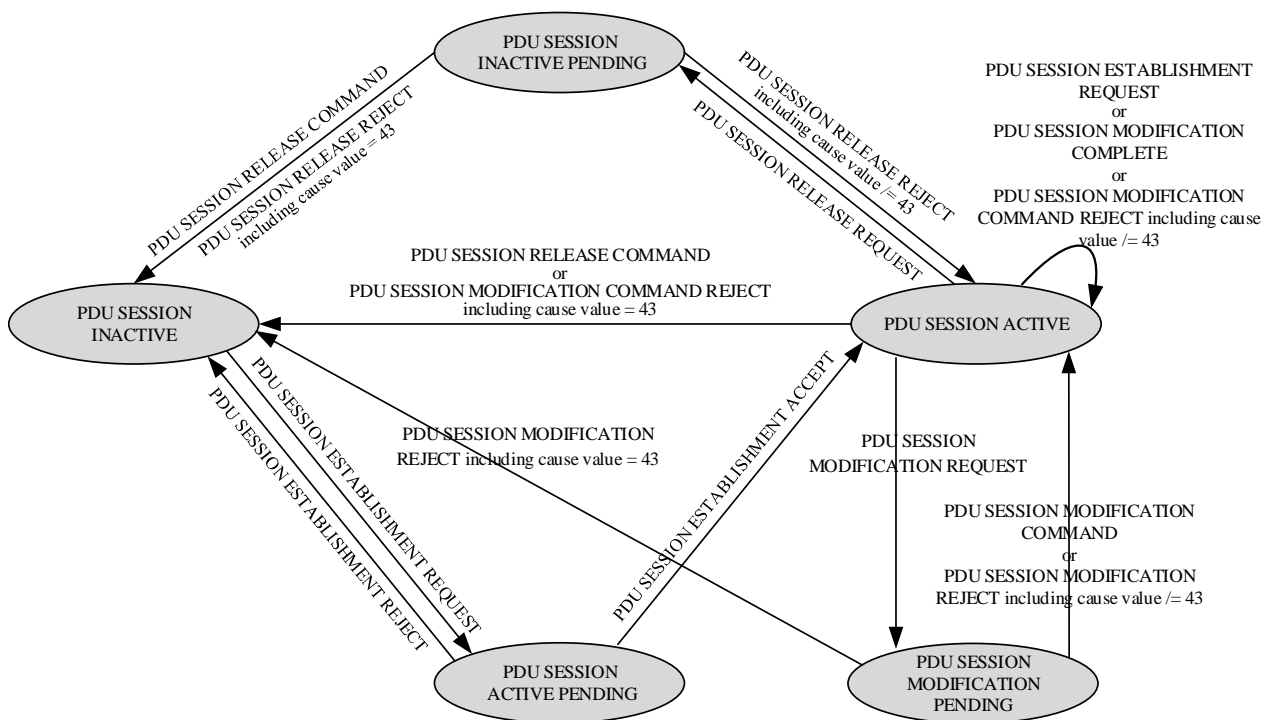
PDU SESSION INACTIVE PENDING

PDU SESSION RELEASE COMMAND

PDU SESSION RELEASE REJECT including cause value = 43

PDU SESSION RELEASE REJECT including cause value /= 43

PDU SESSION RELEASE REQUEST

PDU SESSION ESTABLISHMENT REQUEST
or
PDU SESSION MODIFICATION COMPLETE
or
PDU SESSION MODIFICATION COMMAND REJECT including cause value /= 43

PDU SESSION RELEASE COMMAND
or
PDU SESSION MODIFICATION COMMAND REJECT including cause value = 43

PDU SESSION INACTIVE

PDU SESSION ACTIVE

PDU SESSION ESTABLISHMENT REJECT

PDU SESSION ESTABLISHMENT REQUEST

PDU SESSION MODIFICATION REJECT including cause value = 43

PDU SESSION ESTABLISHMENT ACCEPT

PDU SESSION MODIFICATION REQUEST

PDU SESSION MODIFICATION COMMAND
or
PDU SESSION MODIFICATION REJECT including cause value /= 43

PDU SESSION ACTIVE PENDING

PDU SESSION MODIFICATION PENDING